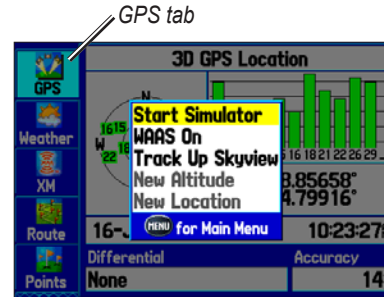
GPS tab

GPS
Weather
XM
Route
Points

3D GPS Location
N
W
15
16
22
Start Simulator
WAAS On
Track Up Skyview
New Altitude
New Location
MENU for Main Menu
16 18 21 22 26 29
8.85658°
4.79916°
16-
10:23:27
Differential
Accuracy
None
14